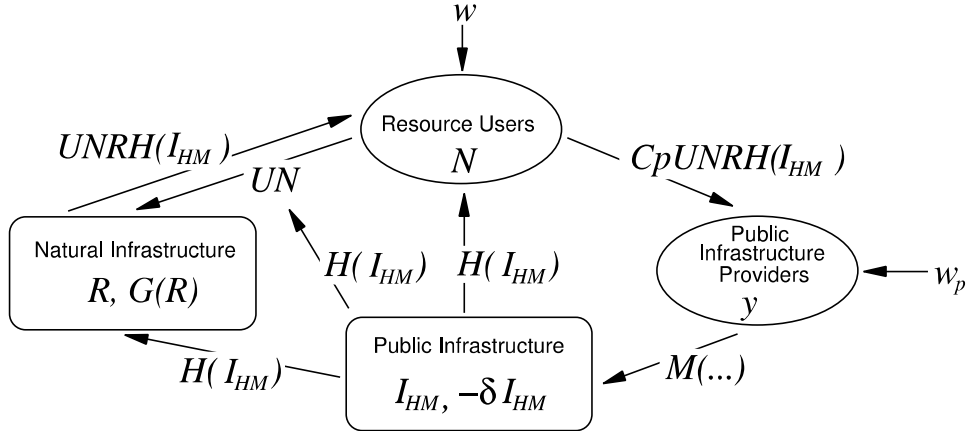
$w$

Resource Users
$N$

$UNRH(I_{HM})$

$UN$

$CpUNRH(I_{HM})$

Natural Infrastructure
$R, G(R)$

$H(I_{HM})$

$H(I_{HM})$

Public Infrastructure Providers
$y$

$w_p$

$H(I_{HM})$

Public Infrastructure
$I_{HM}, -\delta I_{HM}$

$M(...)$